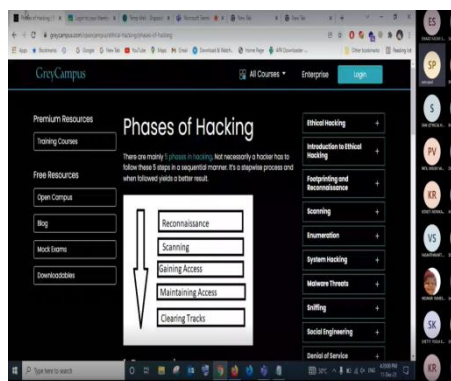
GreyCampus

All Courses ▾

Enterprise

Login

Premium Resources

Training Courses

Free Resources

Open Campus

Blog

Mock Exams

Downloadables

Phases of Hacking

There are mainly 5 phases in hacking. Not necessarily a hacker has to follow these 5 steps in a sequential manner. It's a stepwise process and when followed yields a better result.

Reconnaissance

Scanning

Gaining Access

Maintaining Access

Clearing Tracks

Ethical Hacking +

Introduction to Ethical Hacking +

Footprinting and Reconnaissance +

Scanning +

Enumeration +

System Hacking +

Malware Threats +

Sniffing +

Social Engineering +

Denial of Service +

ES

SP

S

PV

KR

VS

SK

KR

Type here to search